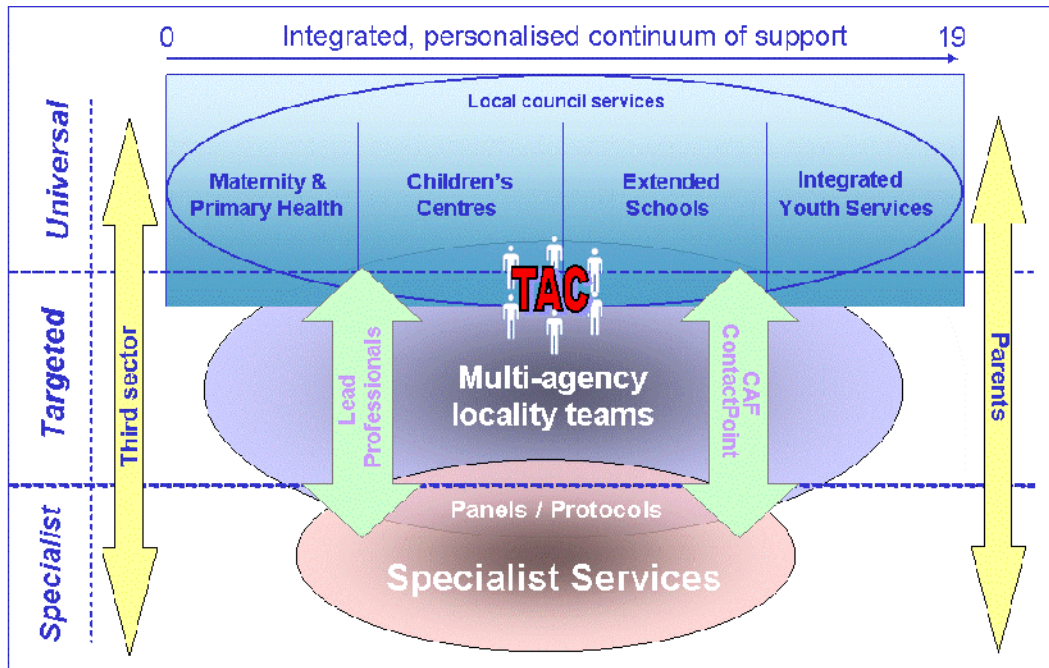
0 Integrated, personalised continuum of support 19

Universal

Targeted

Specialist

Third sector

Local council services

Maternity & Primary Health

Children's Centres

Extended Schools

Integrated Youth Services

TAC

Lead Professionals

Multi-agency locality teams

CAF ContactPoint

Parents

Panels / Protocols

Specialist Services